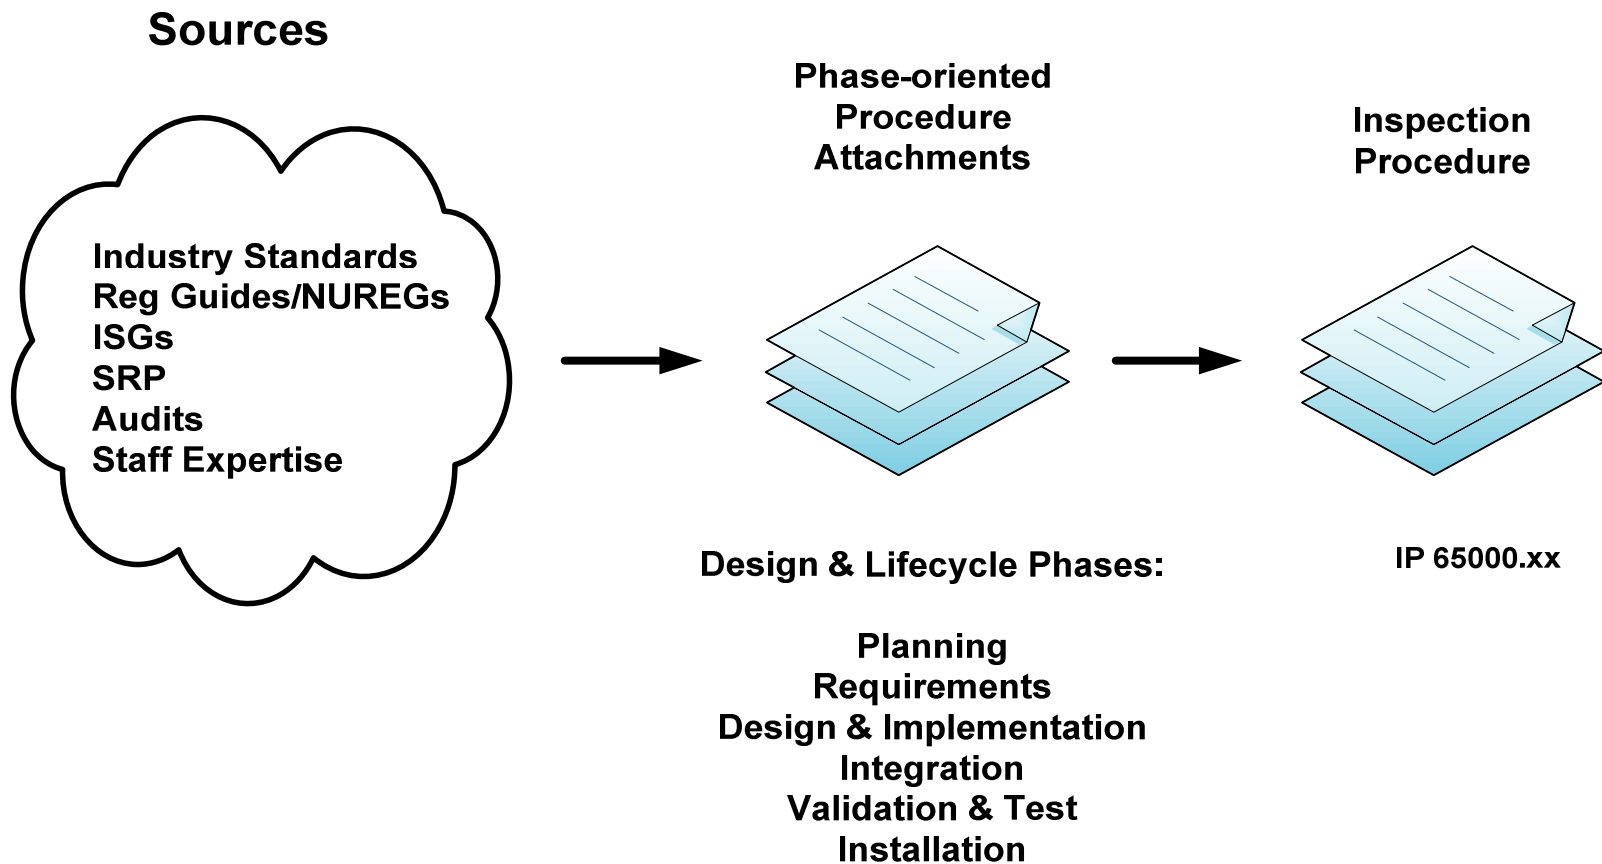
Sources

Industry Standards
Reg Guides/NUREGs
ISGs
SRP
Audits
Staff Expertise

Phase-oriented
Procedure
Attachments

Design & Lifecycle Phases:

Planning
Requirements
Design & Implementation
Integration
Validation & Test
Installation

Inspection
Procedure

IP 65000.xx